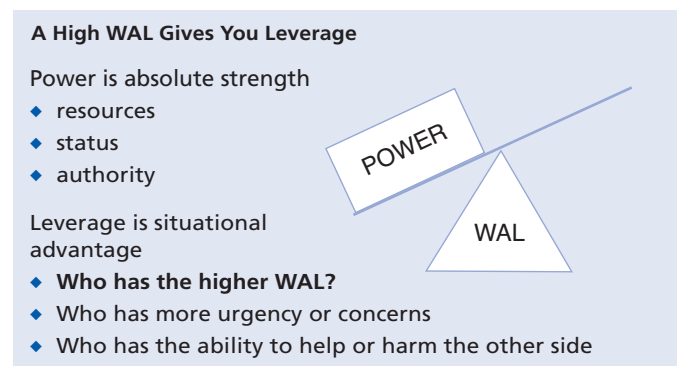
A High WAL Gives You Leverage

Power is absolute strength

- resources
- status
- authority

POWER

WAL

Leverage is situational advantage

- **Who has the higher WAL?**
- Who has more urgency or concerns
- Who has the ability to help or harm the other side